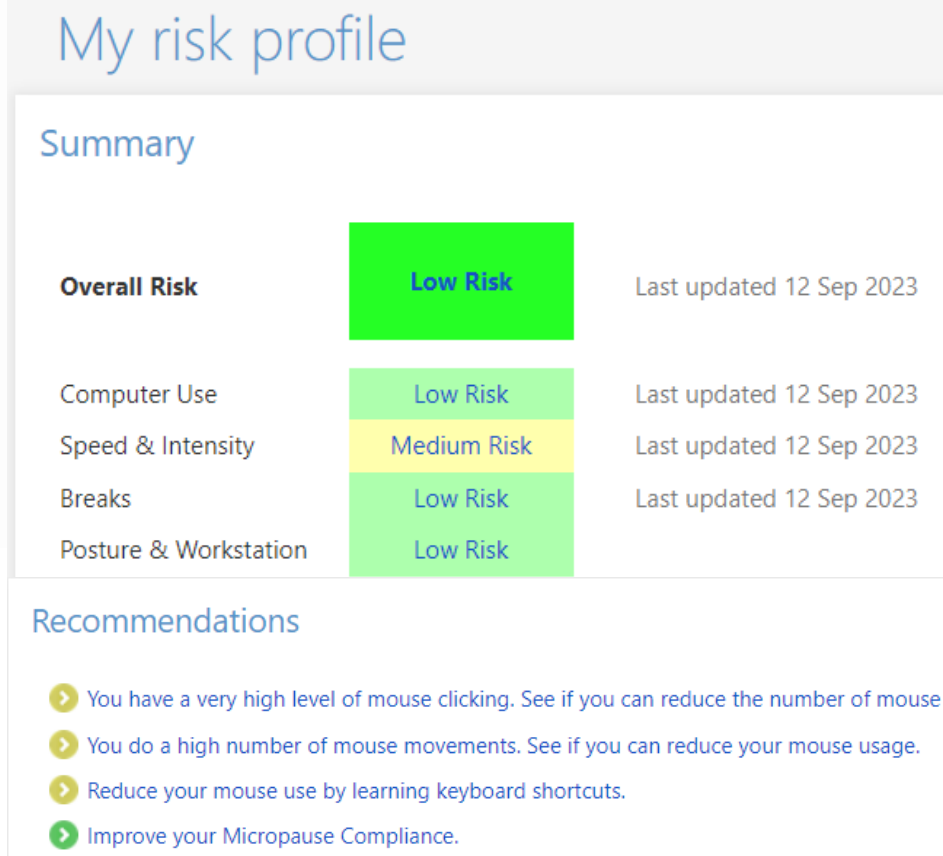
My risk profile

Summary

| | | |
|---|---|---|
| **Overall Risk** | **Low Risk** | Last updated 12 Sep 2023 |
| Computer Use | Low Risk | Last updated 12 Sep 2023 |
| Speed & Intensity | Medium Risk | Last updated 12 Sep 2023 |
| Breaks | Low Risk | Last updated 12 Sep 2023 |
| Posture & Workstation | Low Risk | |

Recommendations

You have a very high level of mouse clicking. See if you can reduce the number of mouse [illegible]

You do a high number of mouse movements. See if you can reduce your mouse usage.

Reduce your mouse use by learning keyboard shortcuts.

Improve your Micropause Compliance.